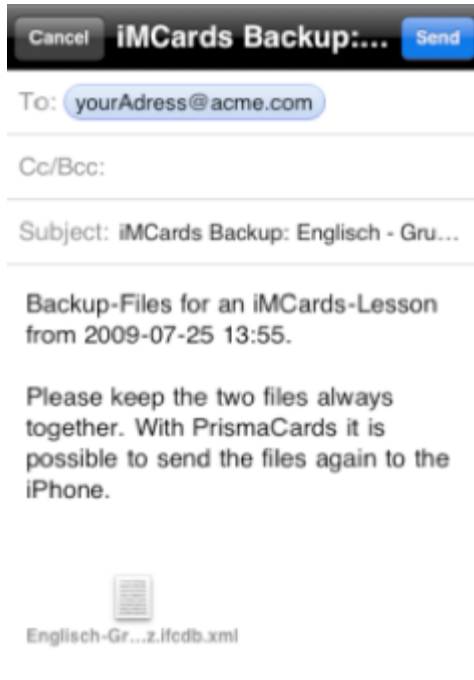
Cancel iMCards Backup:... Send

To: yourAdress@acme.com

Cc/Bcc:

Subject: iMCards Backup: Englisch - Gru...

Backup-Files for an iMCards-Lesson from 2009-07-25 13:55.

Please keep the two files always together. With PrismaCards it is possible to send the files again to the iPhone.

Englisch-Gr...z.ifcdb.xml